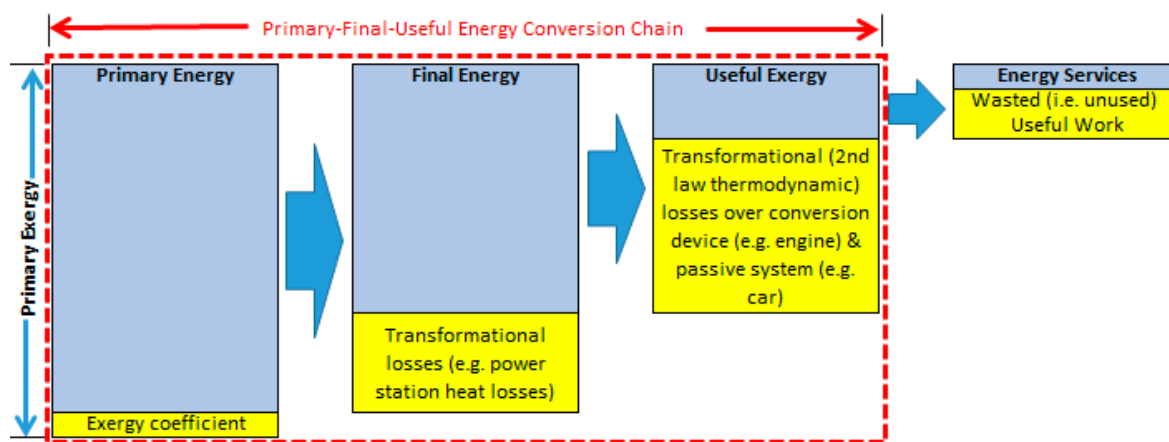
Primary-Final-Useful Energy Conversion Chain

Primary Exergy

Primary Energy

Exergy coefficient

Final Energy

Transformational losses (e.g. power station heat losses)

Useful Exergy

Transformational (2nd law thermodynamic) losses over conversion device (e.g. engine) & passive system (e.g. car)

Energy Services

Wasted (i.e. unused) Useful Work